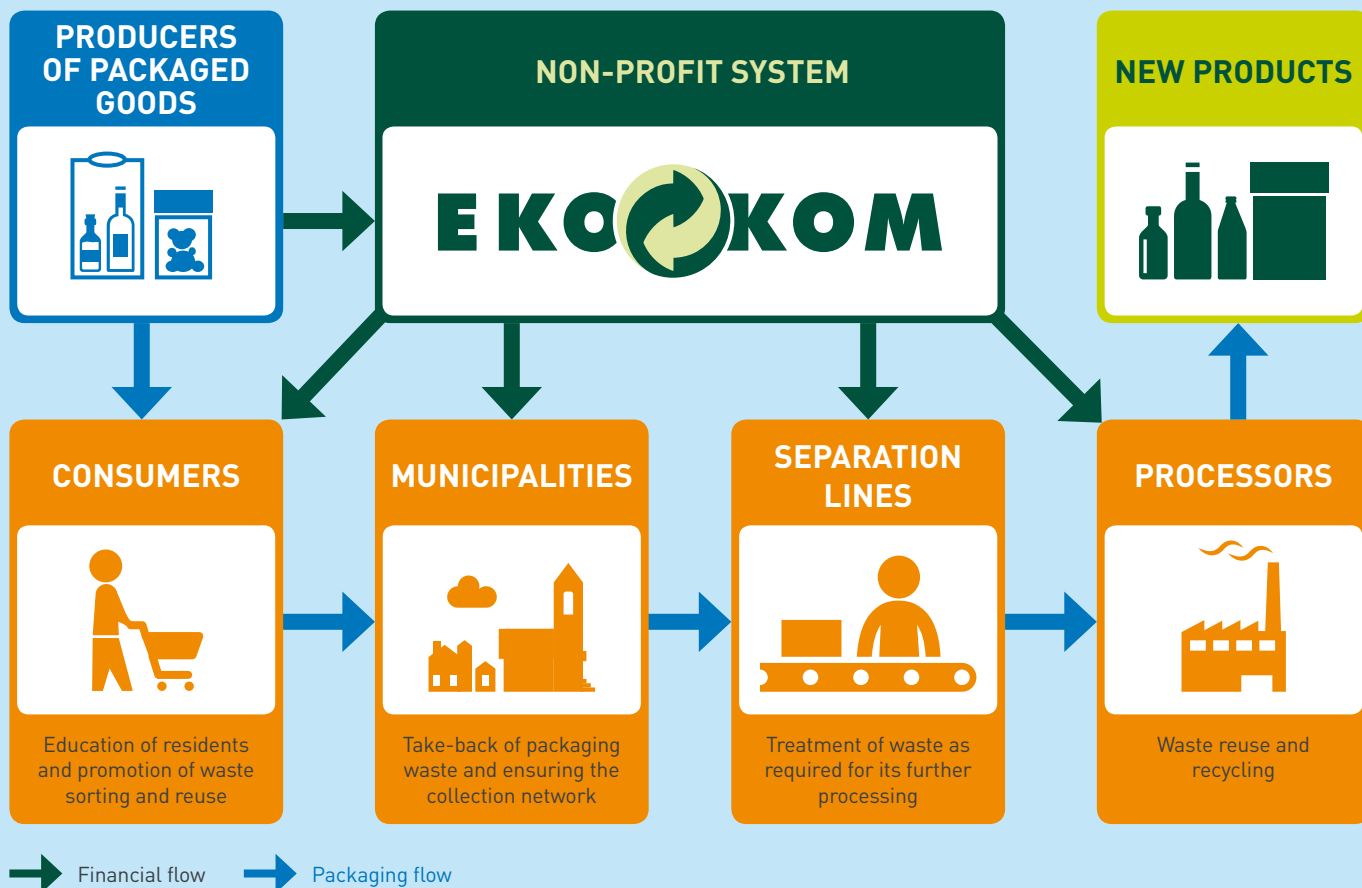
PRODUCERS OF PACKAGED GOODS

NON-PROFIT SYSTEM

EKO KOM

NEW PRODUCTS

CONSUMERS

Education of residents and promotion of waste sorting and reuse

MUNICIPALITIES

Take-back of packaging waste and ensuring the collection network

SEPARATION LINES

Treatment of waste as required for its further processing

PROCESSORS

Waste reuse and recycling

Financial flow

Packaging flow